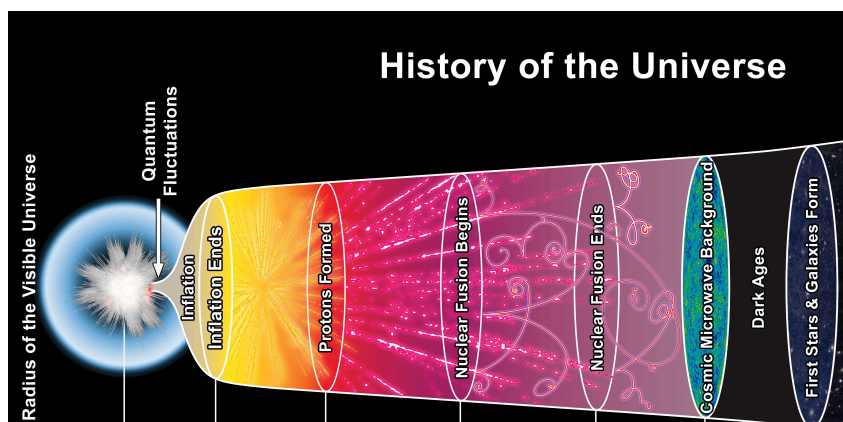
History of the Universe

Radius of the Visible Universe

Quantum Fluctuations

Inflation

Inflation Ends

Protons Formed

Nuclear Fusion Begins

Nuclear Fusion Ends

Cosmic Microwave Background

Dark Ages

First Stars & Galaxies Form